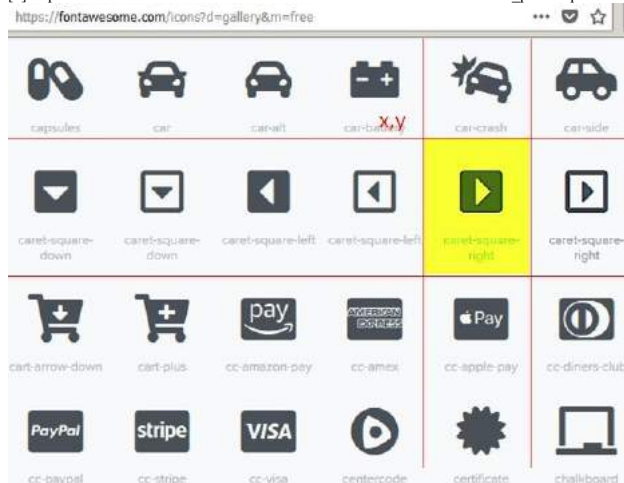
https://fontawesome.com/icons?d=gallery&m=free

capsules
car
car-alt
car-battery
x,y
car-crash
car-side

caret-square-down
caret-square-down
caret-square-left
caret-square-left
caret-square-right
caret-square-right

pay
AMERICAN EXPRESS
Pay
cart-arrow-down
cart-plus
cc-amazon-pay
cc-amex
cc-apple-pay
cc-diners-club

PayPal
stripe
VISA
cc-paypal
cc-stripe
cc-visa
centercode
certificate
chalkboard